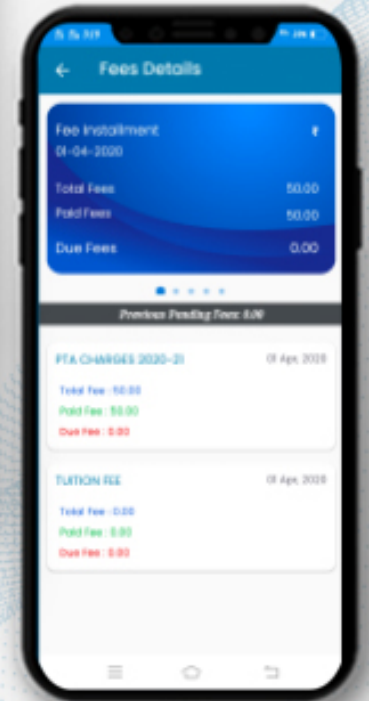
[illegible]

29%

Fees Details

Fee Installment ₹
01-04-2020

Total Fees 50.00
Paid Fees 50.00

Due Fees 0.00

Previous Pending Fees: 0.00

PTA CHARGES 2020-21 01 Apr, 2020

Total Fee : 50.00
Paid Fee : 50.00
Due Fee : 0.00

TUITION FEE 01 Apr, 2020

Total Fee : 0.00
Paid Fee : 0.00
Due Fee : 0.00